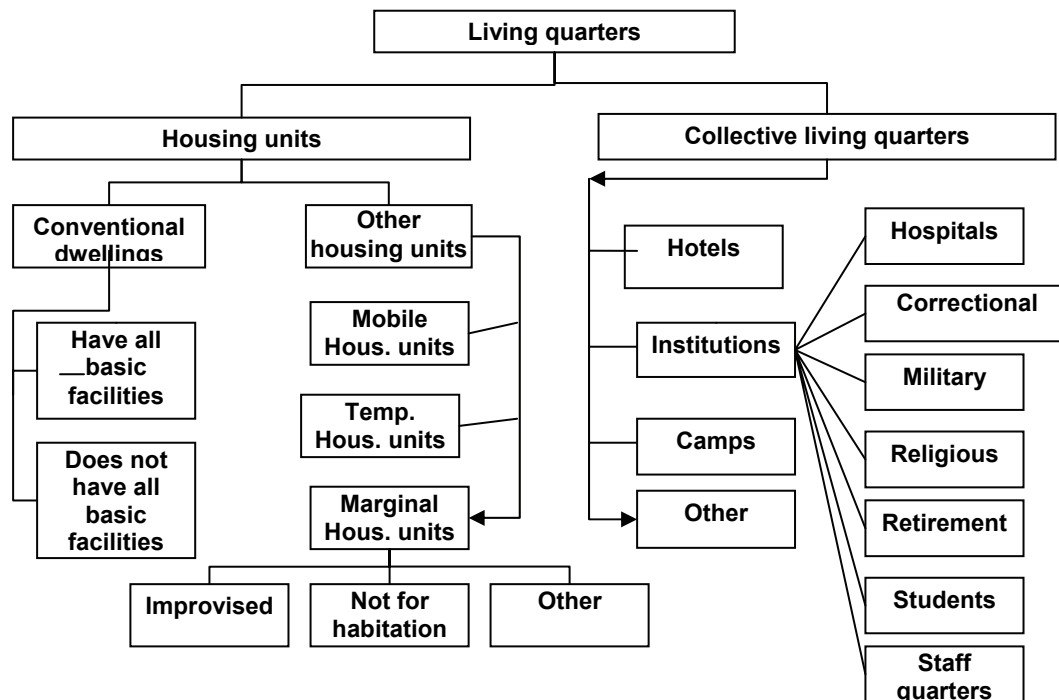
Living quarters

Housing units

Collective living quarters

Conventional dwellings

Other housing units

Have all basic facilities

Does not have all basic facilities

Mobile Hous. units

Temp. Hous. units

Marginal Hous. units

Improvised

Not for habitation

Other

Hotels

Institutions

Camps

Other

Hospitals

Correctional

Military

Religious

Retirement

Students

Staff quarters